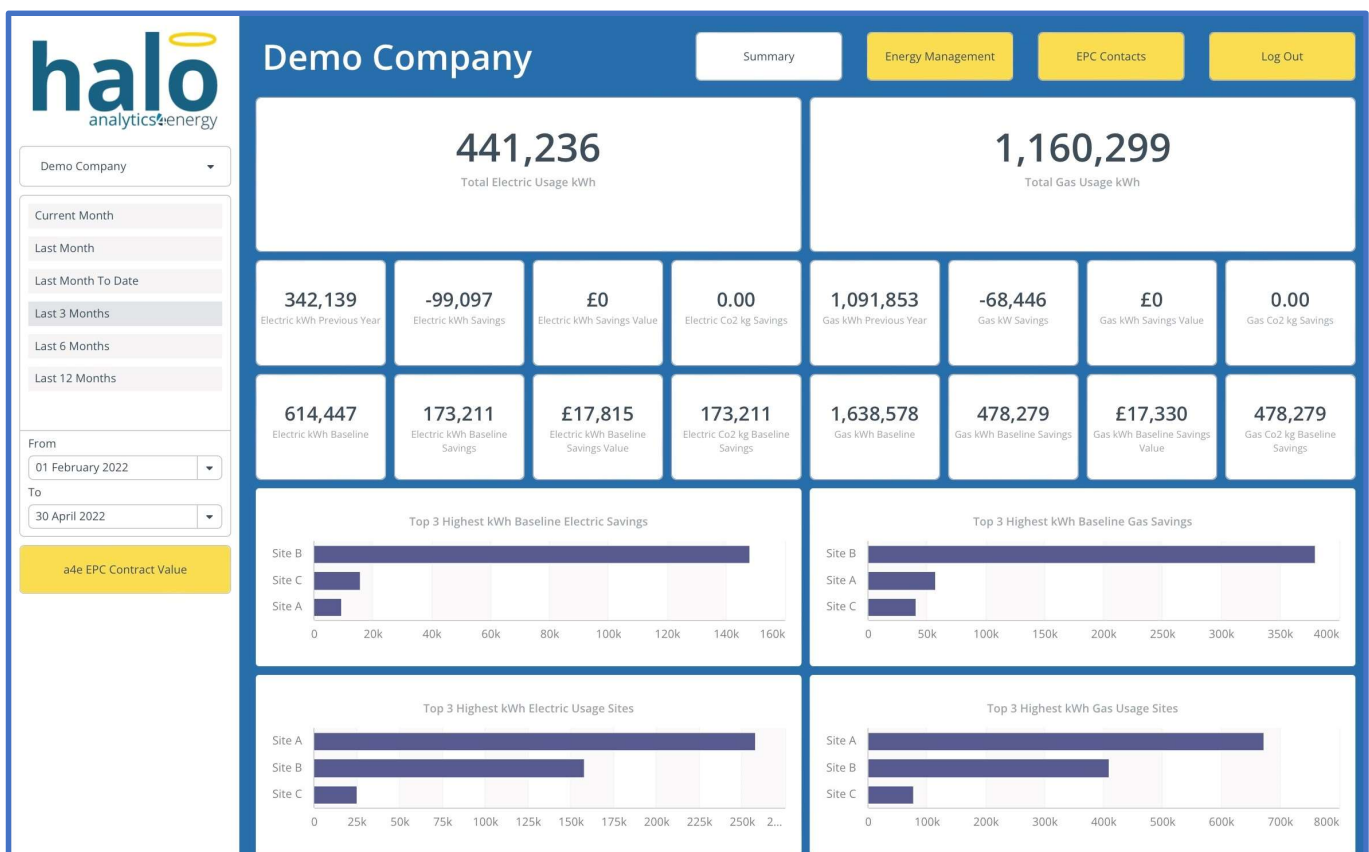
halo
analytics4energy

Demo Company

Current Month
Last Month
Last Month To Date
Last 3 Months
Last 6 Months
Last 12 Months

From
01 February 2022
To
30 April 2022

a4e EPC Contract Value

Demo Company

Summary
Energy Management
EPC Contacts
Log Out

441,236
Total Electric Usage kWh

1,160,299
Total Gas Usage kWh

342,139
Electric kWh Previous Year

-99,097
Electric kWh Savings

£0
Electric kWh Savings Value

0.00
Electric Co2 kg Savings

1,091,853
Gas kWh Previous Year

-68,446
Gas kW Savings

£0
Gas kWh Savings Value

0.00
Gas Co2 kg Savings

614,447
Electric kWh Baseline

173,211
Electric kWh Baseline Savings

£17,815
Electric kWh Baseline Savings Value

173,211
Electric Co2 kg Baseline Savings

1,638,578
Gas kWh Baseline

478,279
Gas kWh Baseline Savings

£17,330
Gas kWh Baseline Savings Value

478,279
Gas Co2 kg Baseline Savings

Top 3 Highest kWh Baseline Electric Savings
Site B
Site C
Site A
0 20k 40k 60k 80k 100k 120k 140k 160k

Top 3 Highest kWh Baseline Gas Savings
Site B
Site A
Site C
0 50k 100k 150k 200k 250k 300k 350k 400k

Top 3 Highest kWh Electric Usage Sites
Site A
Site B
Site C
0 25k 50k 75k 100k 125k 150k 175k 200k 225k 250k 2...

Top 3 Highest kWh Gas Usage Sites
Site A
Site B
Site C
0 100k 200k 300k 400k 500k 600k 700k 800k